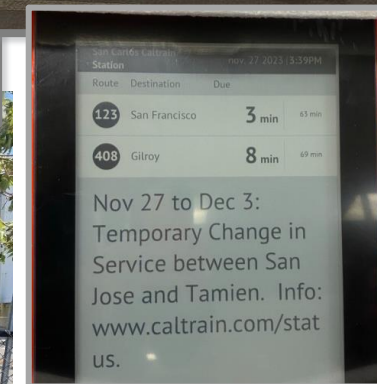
San Carlos Caltrain Station

Nov 27 2023 | 3:39PM

Route Destination Due

123 San Francisco 3 min 65 min

408 Gilroy 8 min 69 min

Nov 27 to Dec 3: Temporary Change in Service between San Jose and Tamien. Info: www.caltrain.com/status.